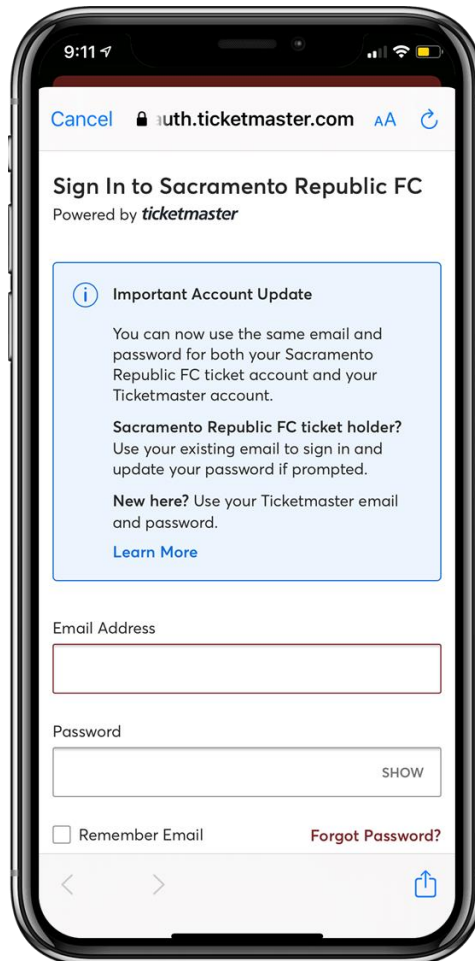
9:11

Cancel auth.ticketmaster.com AA

Sign In to Sacramento Republic FC
Powered by ticketmaster

Important Account Update

You can now use the same email and password for both your Sacramento Republic FC ticket account and your Ticketmaster account.

**Sacramento Republic FC ticket holder?** Use your existing email to sign in and update your password if prompted.

**New here?** Use your Ticketmaster email and password.

Learn More

Email Address

Password

SHOW

Remember Email

Forgot Password?